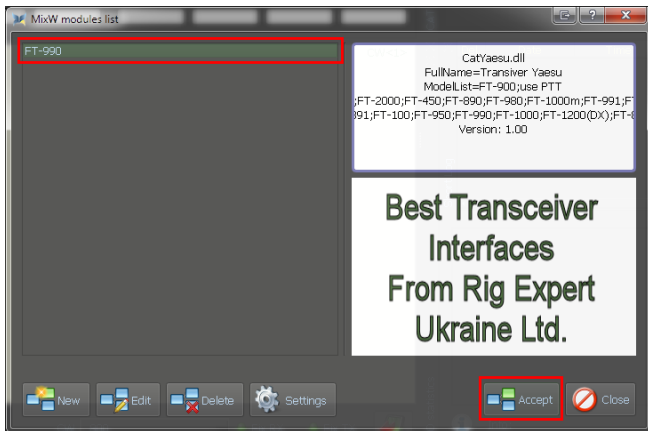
MixW modules list

FT-990

CatYaesu.dll
FullName=Transiver Yaesu
ModelList=FT-900;use PTT
;FT-2000;FT-450;FT-890;FT-980;FT-1000m;FT-991;FT
391;FT-100;FT-950;FT-990;FT-1000;FT-1200(DX);FT-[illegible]
Version: 1.00

Best Transceiver Interfaces From Rig Expert Ukraine Ltd.

New
Edit
Delete
Settings
Accept
Close